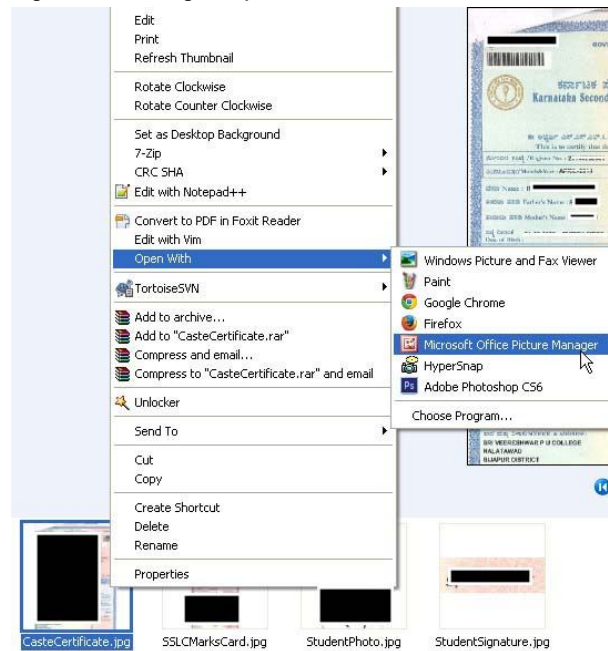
Edit
Print
Refresh Thumbnail

Rotate Clockwise
Rotate Counter Clockwise

Set as Desktop Background
7-Zip
CRC SHA
Edit with Notepad++

Convert to PDF in Foxit Reader
Edit with Vim
Open With

TortoiseSVN

Add to archive...
Add to "CasteCertificate.rar"
Compress and email...
Compress to "CasteCertificate.rar" and email

Unlocker

Send To

Cut
Copy

Create Shortcut
Delete
Rename

Properties

Windows Picture and Fax Viewer
Paint
Google Chrome
Firefox
Microsoft Office Picture Manager
HyperSnap
Adobe Photoshop CS6

Choose Program...

Karnataka Second

SRI VEERESHWAR P U COLLEGE
HALATAWAD
BIJAPUR DISTRICT

CasteCertificate.jpg
SSLCMarksCard.jpg
StudentPhoto.jpg
StudentSignature.jpg